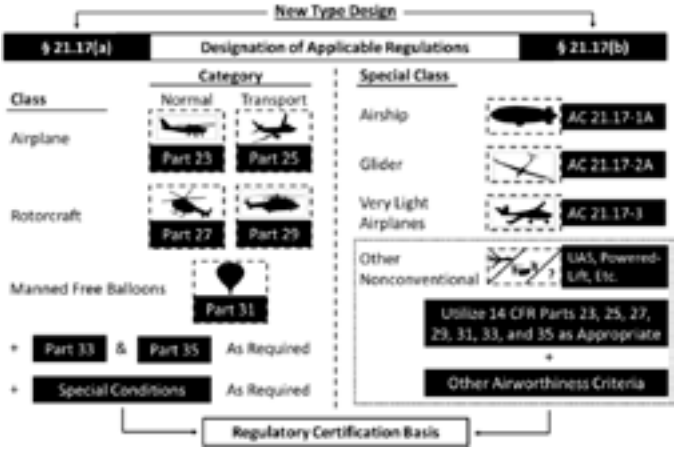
New Type Design

§ 21.17(a)

Designation of Applicable Regulations

§ 21.17(b)

Category

Class

Normal

Transport

Airplane

Part 23

Part 25

Rotorcraft

Part 27

Part 29

Manned Free Balloons

Part 31

+ Part 33 & Part 35 As Required

+ Special Conditions As Required

Special Class

Airship

AC 21.17-1A

Glider

AC 21.17-2A

Very Light Airplanes

AC 21.17-3

Other Nonconventional

?

UAS, Powered-Lift, Etc.

Utilize 14 CFR Parts 23, 25, 27, 29, 31, 33, and 35 as Appropriate

+

Other Airworthiness Criteria

Regulatory Certification Basis